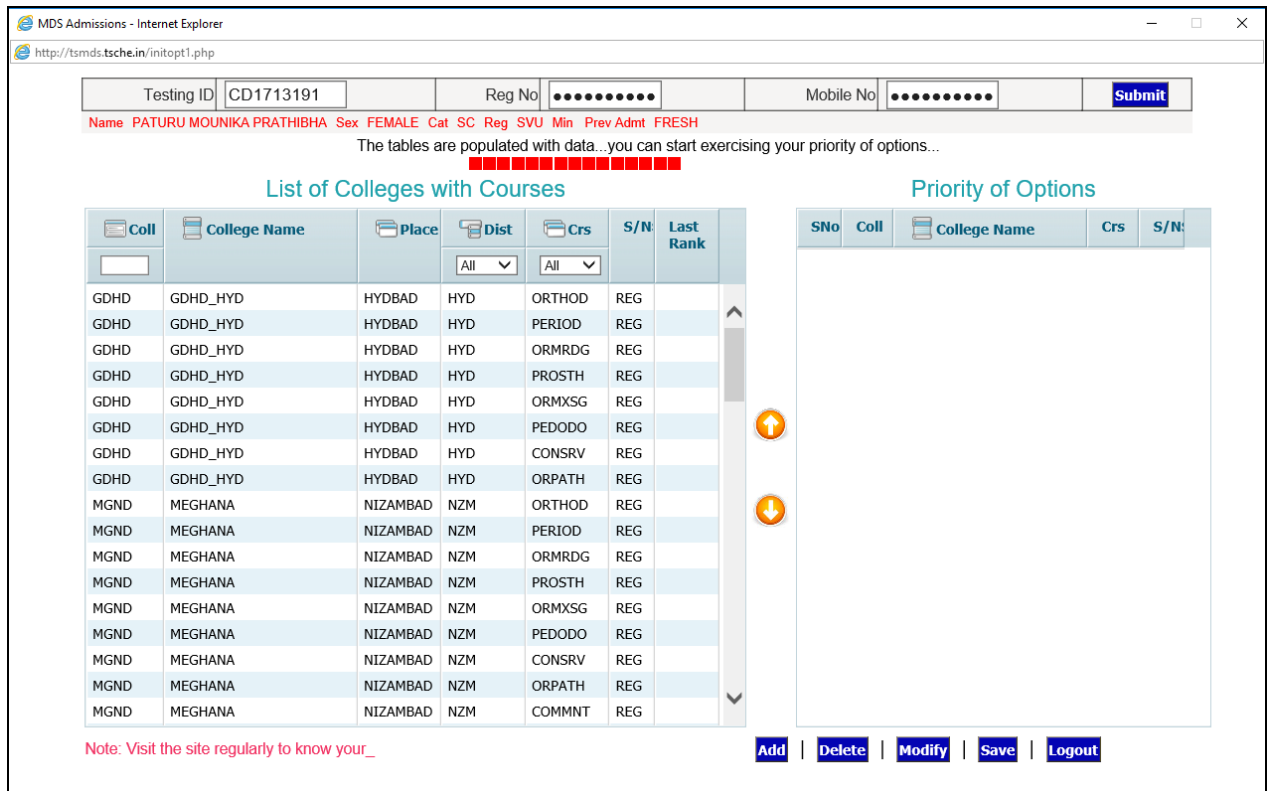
MDS Admissions - Internet Explorer

http://tsmds.tsche.in/initopt1.php

Testing ID CD1713191 Reg No •••••••••• Mobile No •••••••••• Submit

Name PATURU MOUNIKA PRATHIBHA Sex FEMALE Cat SC Reg SVU Min Prev Admt FRESH

The tables are populated with data...you can start exercising your priority of options...

List of Colleges with Courses

| Coll | College Name | Place | Dist | Crs | S/N | Last Rank |
|---|---|---|---|---|---|---|
| | | | All | All | | |
| GDHD | GDHD_HYD | HYDBAD | HYD | ORTHOD | REG | |
| GDHD | GDHD_HYD | HYDBAD | HYD | PERIOD | REG | |
| GDHD | GDHD_HYD | HYDBAD | HYD | ORMRDG | REG | |
| GDHD | GDHD_HYD | HYDBAD | HYD | PROSTH | REG | |
| GDHD | GDHD_HYD | HYDBAD | HYD | ORMXSG | REG | |
| GDHD | GDHD_HYD | HYDBAD | HYD | PEDODO | REG | |
| GDHD | GDHD_HYD | HYDBAD | HYD | CONSRV | REG | |
| GDHD | GDHD_HYD | HYDBAD | HYD | ORPATH | REG | |
| MGND | MEGHANA | NIZAMBAD | NZM | ORTHOD | REG | |
| MGND | MEGHANA | NIZAMBAD | NZM | PERIOD | REG | |
| MGND | MEGHANA | NIZAMBAD | NZM | ORMRDG | REG | |
| MGND | MEGHANA | NIZAMBAD | NZM | PROSTH | REG | |
| MGND | MEGHANA | NIZAMBAD | NZM | ORMXSG | REG | |
| MGND | MEGHANA | NIZAMBAD | NZM | PEDODO | REG | |
| MGND | MEGHANA | NIZAMBAD | NZM | CONSRV | REG | |
| MGND | MEGHANA | NIZAMBAD | NZM | ORPATH | REG | |
| MGND | MEGHANA | NIZAMBAD | NZM | COMMNT | REG | |

Priority of Options

| SNo | Coll | College Name | Crs | S/N |
|---|---|---|---|---|

Note: Visit the site regularly to know your_

Add | Delete | Modify | Save | Logout